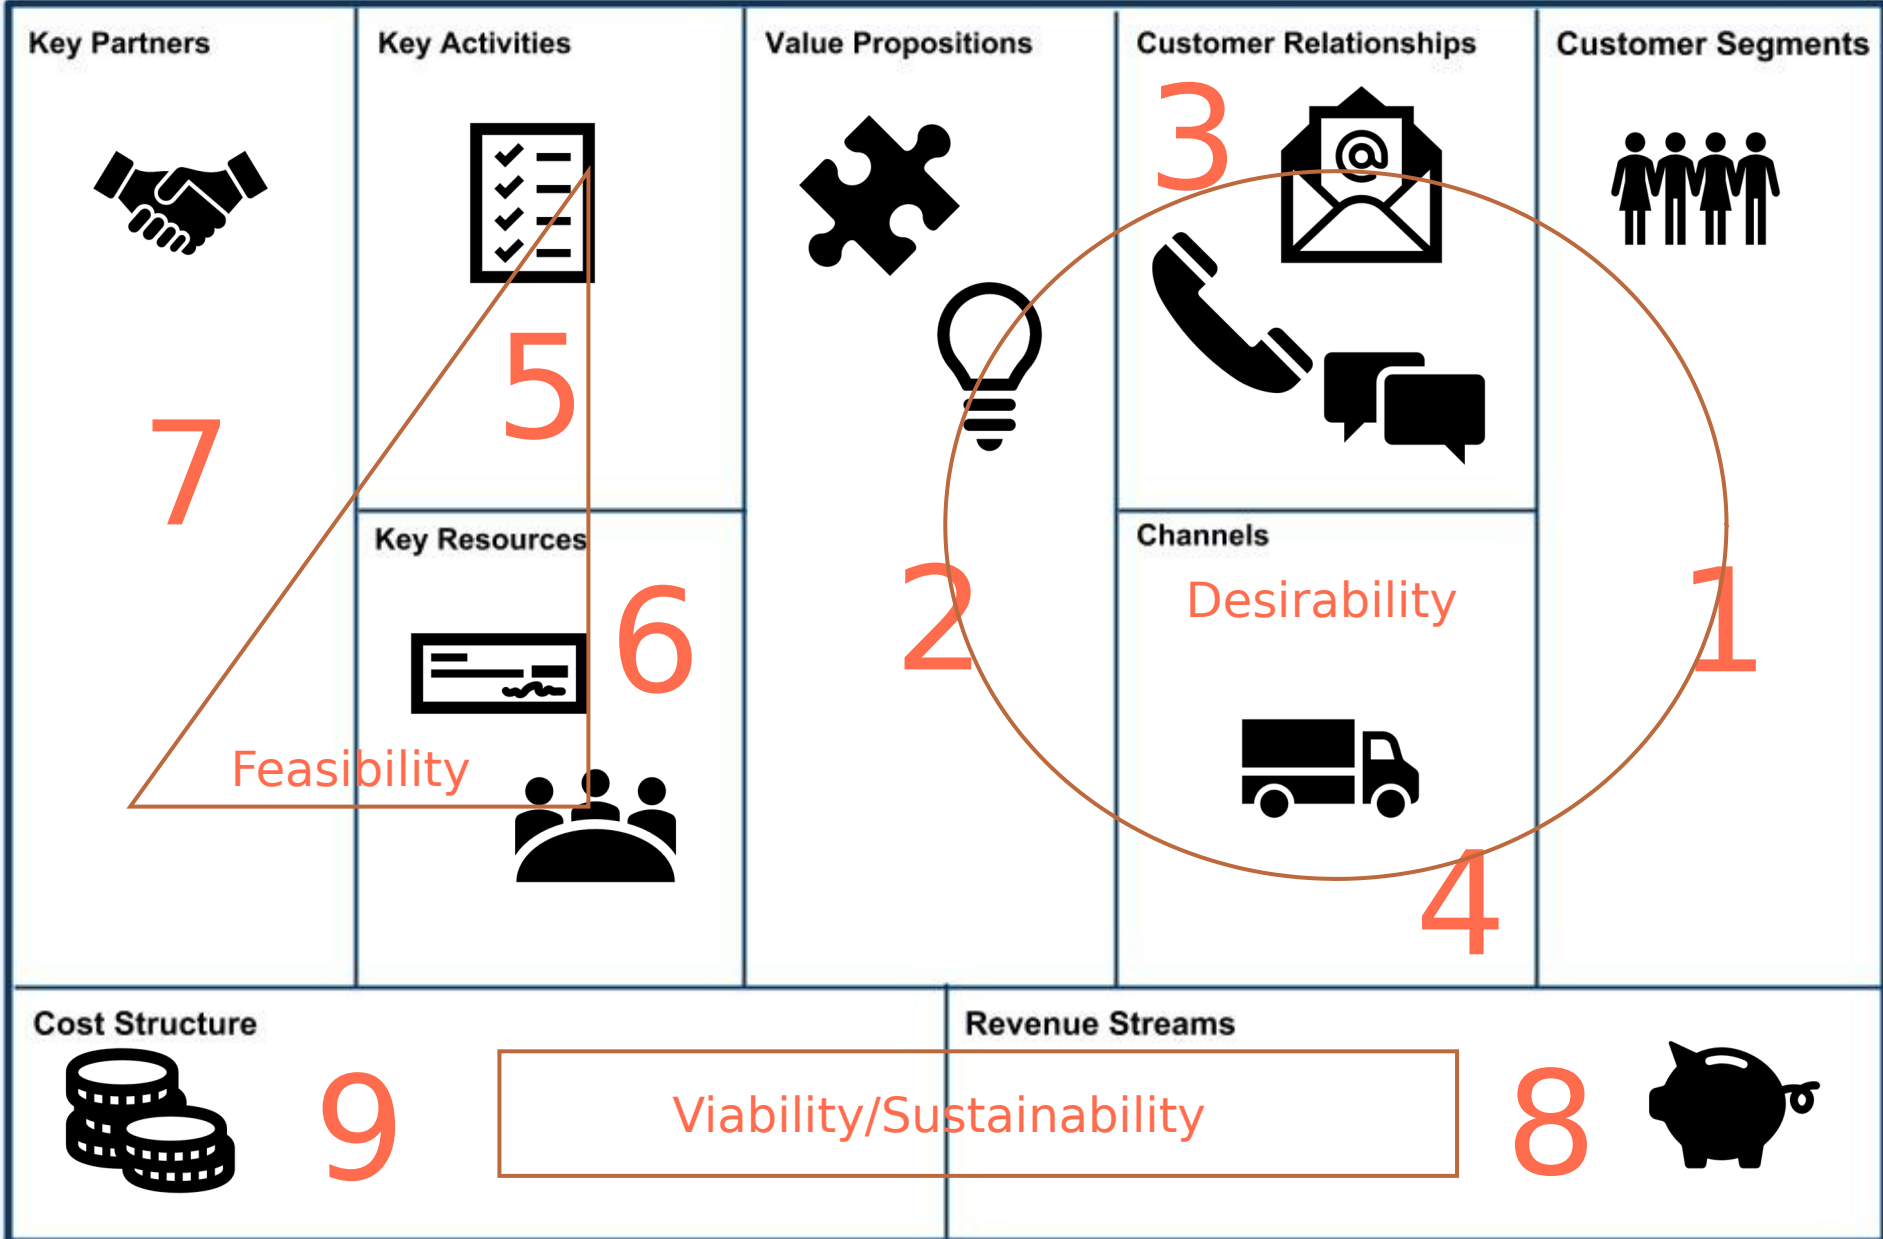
Key Partners

7

Feasibility

Key Activities

5

Key Resources

6

Value Propositions

2

Customer Relationships

3

Channels

Desirability

4

Customer Segments

1

Cost Structure

9

Revenue Streams

Viability/Sustainability

8